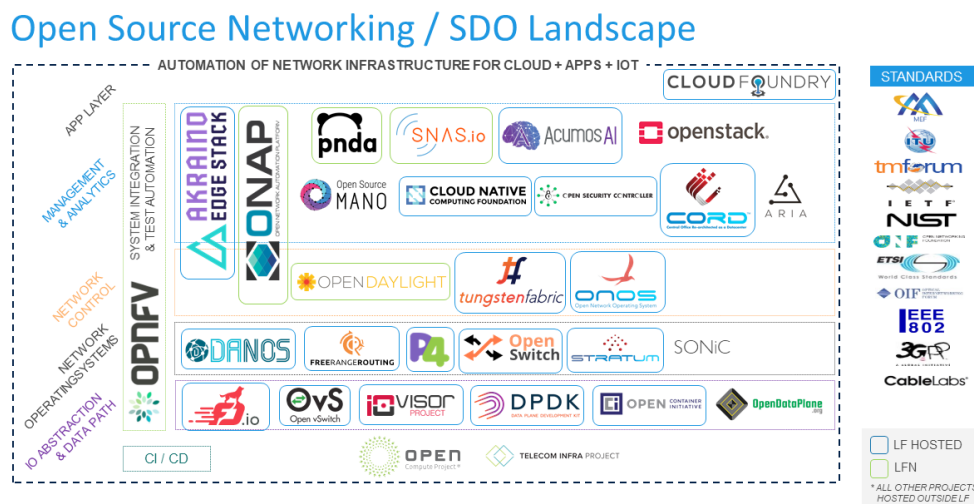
Open Source Networking / SDO Landscape

AUTOMATION OF NETWORK INFRASTRUCTURE FOR CLOUD + APPS + IOT

CLOUD FOUNDRY

APP LAYER

MANAGEMENT & ANALYTICS

NETWORK CONTROL

NETWORK OPERATINGSYSTEMS

IO ABSTRACTION & DATA PATH

SYSTEM INTEGRATION & TEST AUTOMATION

OPNFV

AKRAINO EDGE STACK

ONAP
OPEN NETWORK AUTOMATION PLATFORM

pnda

SNAS.io

AcumosAI

openstack.

Open Source MANO

CLOUD NATIVE COMPUTING FOUNDATION

OPEN SECURITY CONTROLLER

CORD
Central Office Re-architected as a Datacenter

ARIA

OPENDAYLIGHT

tungstenfabric

ONOS
Open Network Operating System

DANOS

FREERANGEROUTING

P4

Open Switch

STRATUM

SONiC

fd.io

OvS
Open vSwitch

IOVISOR PROJECT

DPDK
DATA PLANE DEVELOPMENT KIT

OPEN CONTAINER INITIATIVE

OpenDataPlane .org

CI / CD

OPEN Compute Project

TELECOM INFRA PROJECT

STANDARDS

MEF

ITU

tmforum

IETF

NIST

ONF OPEN NETWORKING FOUNDATION

ETSI World Class Standards

OIF

IEEE 802

3GPP

CableLabs

LF HOSTED

LFN

* ALL OTHER PROJECTS HOSTED OUTSIDE LF